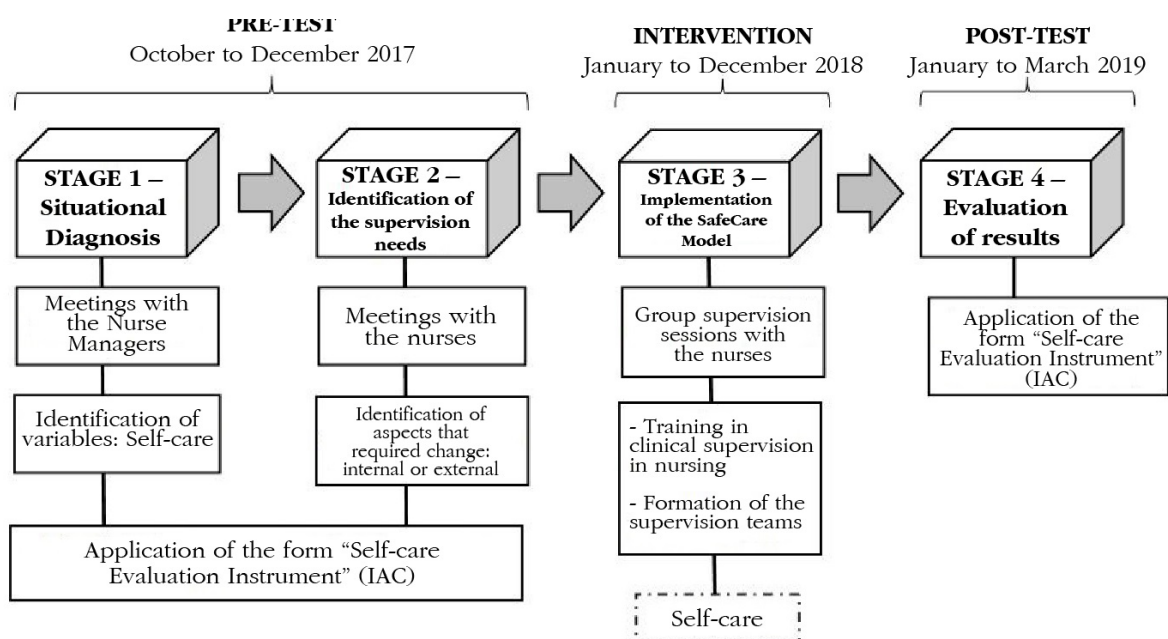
PRE-TEST
October to December 2017

INTERVENTION
January to December 2018

POST-TEST
January to March 2019

STAGE 1 – Situational Diagnosis

Meetings with the Nurse Managers

Identification of variables: Self-care

STAGE 2 – Identification of the supervision needs

Meetings with the nurses

Identification of aspects that required change: internal or external

Application of the form "Self-care Evaluation Instrument" (IAC)

STAGE 3 – Implementation of the SafeCare Model

Group supervision sessions with the nurses

- Training in clinical supervision in nursing

- Formation of the supervision teams

Self-care

STAGE 4 – Evaluation of results

Application of the form "Self-care Evaluation Instrument" (IAC)